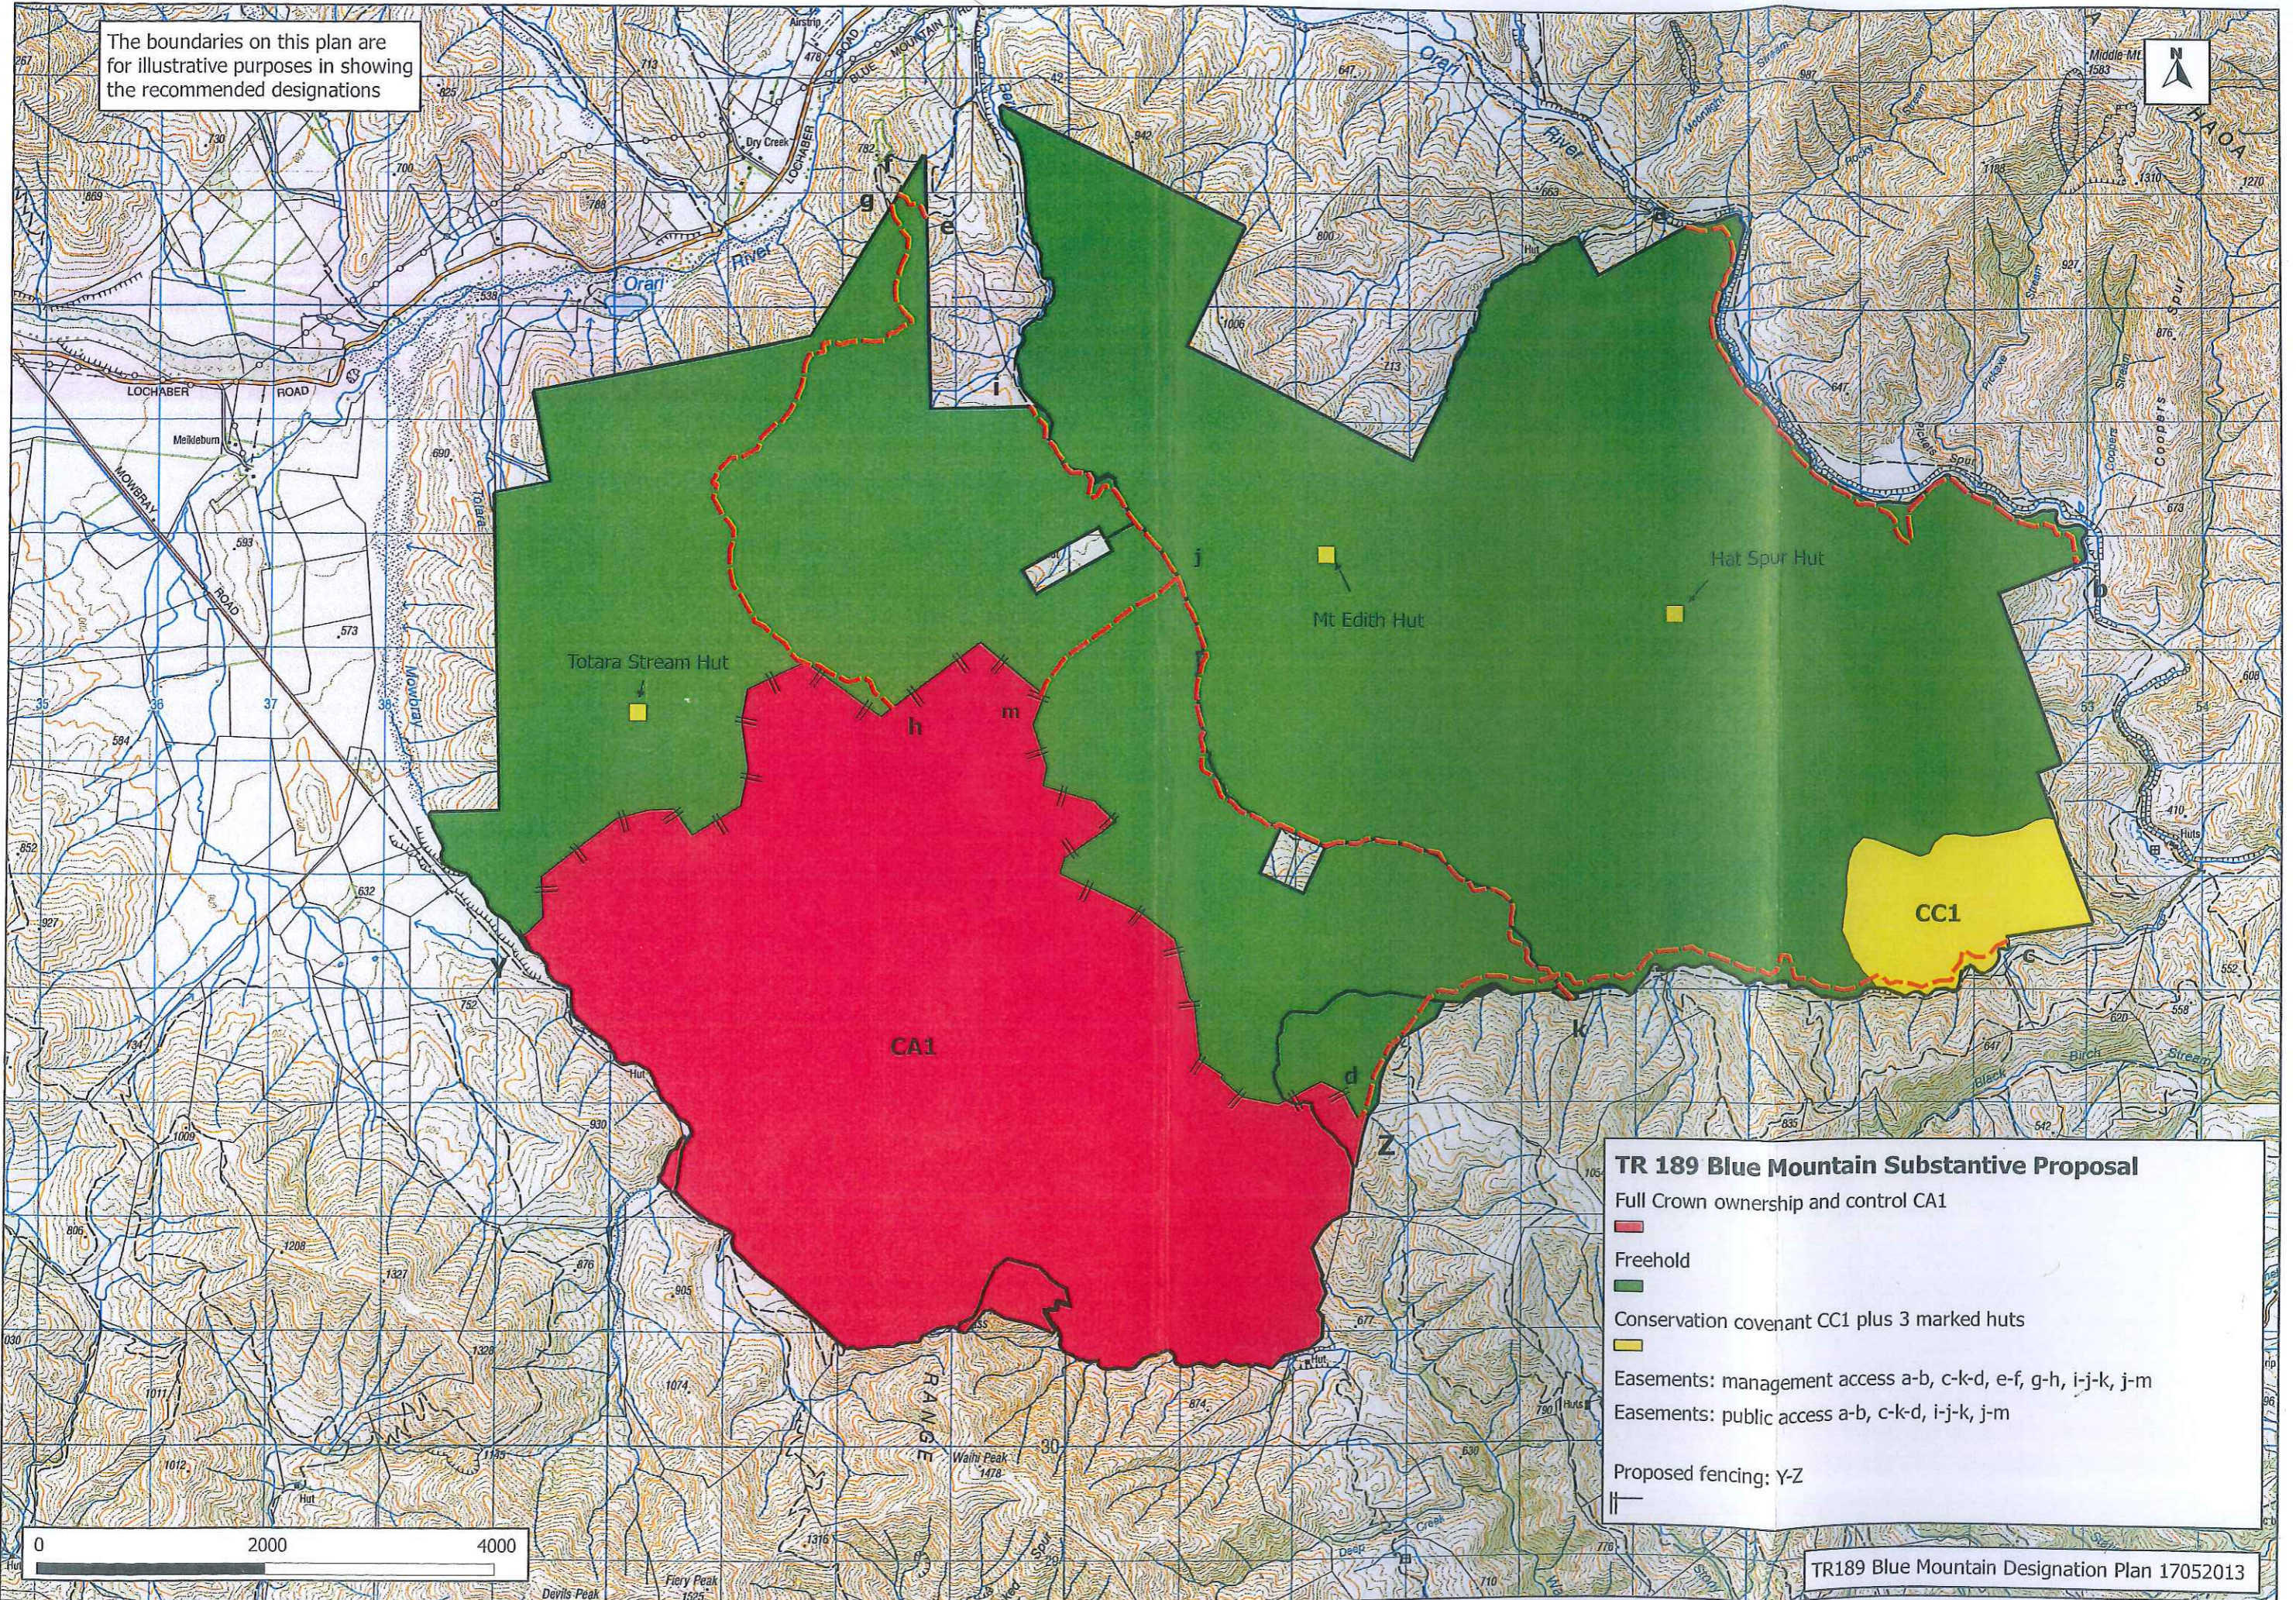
The boundaries on this plan are for illustrative purposes in showing the recommended designations

N

Orari River
Orari
River
LOCHABER ROAD
MOWBRAY ROAD
Mowbray
Totara
Dry Creek
Airstrip
BLUE MOUNTAIN ROAD
Middle Mt
HAO A
Coopers Spur
Hat Spur
Birch Stream
RANGE
Walls Peak
Devils Peak
Fiery Peak

a
b
c
d
e
f
g
h
i
j
k
m
Y
Z

Totara Stream Hut
Mt Edith Hut
Hat Spur Hut

CA1
CC1

TR 189 Blue Mountain Substantive Proposal
Full Crown ownership and control CA1
Freehold
Conservation covenant CC1 plus 3 marked huts
Easements: management access a-b, c-k-d, e-f, g-h, i-j-k, j-m
Easements: public access a-b, c-k-d, i-j-k, j-m
Proposed fencing: Y-Z

0 2000 4000

TR189 Blue Mountain Designation Plan 17052013